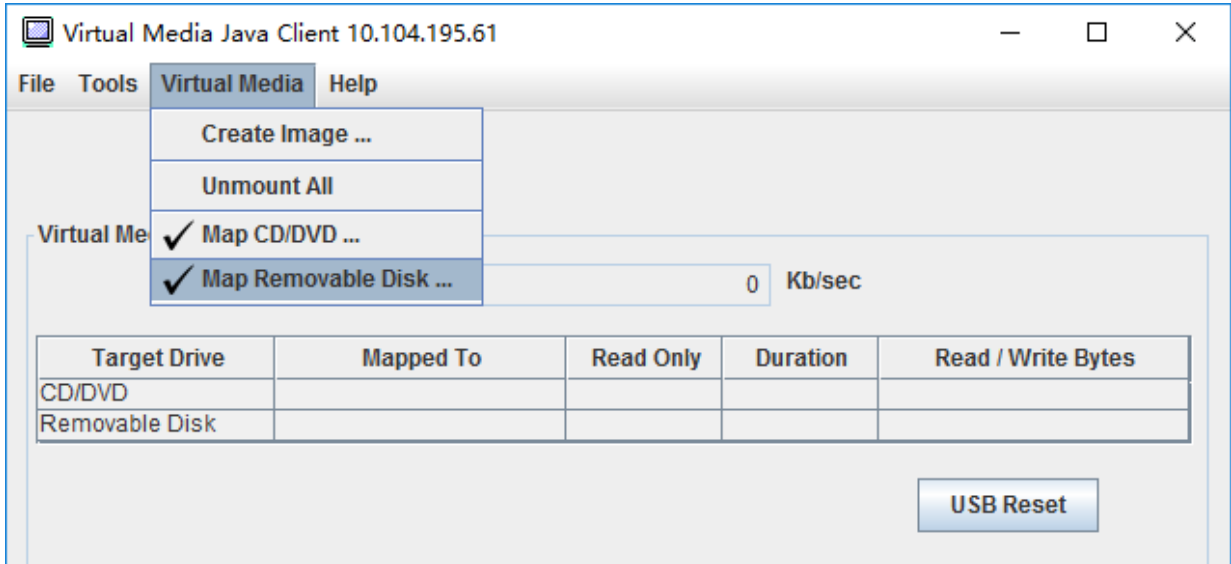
Virtual Media Java Client 10.104.195.61

File Tools Virtual Media Help

Create Image ...

Unmount All

✓ Map CD/DVD ...

✓ Map Removable Disk ...

Virtual Me

0 Kb/sec

| Target Drive | Mapped To | Read Only | Duration | Read / Write Bytes |
|---|---|---|---|---|
| CD/DVD | | | | |
| Removable Disk | | | | |

USB Reset